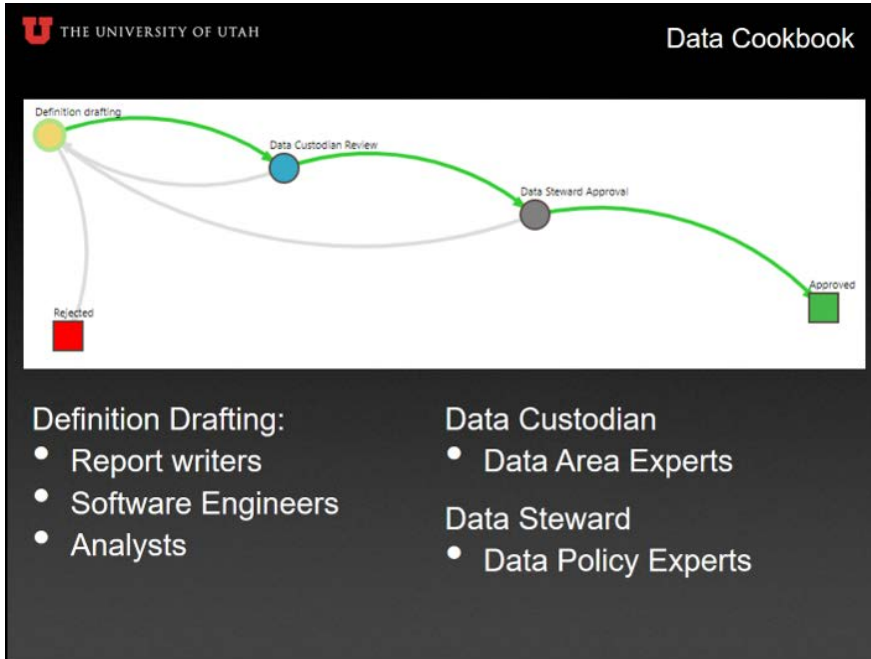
THE UNIVERSITY OF UTAH

Data Cookbook

Definition drafting

Data Custodian Review

Data Steward Approval

Approved

Rejected

Definition Drafting:
- Report writers
- Software Engineers
- Analysts

Data Custodian
- Data Area Experts

Data Steward
- Data Policy Experts